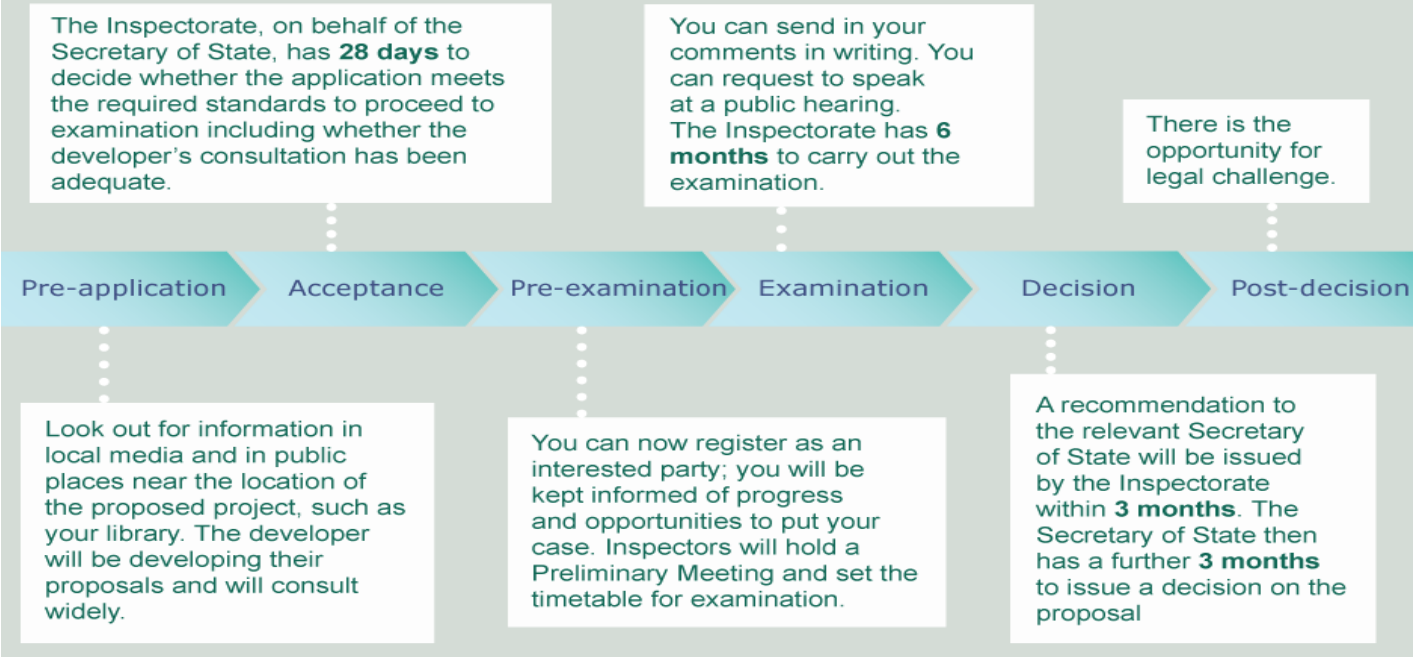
The Inspectorate, on behalf of the Secretary of State, has **28 days** to decide whether the application meets the required standards to proceed to examination including whether the developer's consultation has been adequate.

You can send in your comments in writing. You can request to speak at a public hearing. The Inspectorate has **6 months** to carry out the examination.

There is the opportunity for legal challenge.

Pre-application

Acceptance

Pre-examination

Examination

Decision

Post-decision

Look out for information in local media and in public places near the location of the proposed project, such as your library. The developer will be developing their proposals and will consult widely.

You can now register as an interested party; you will be kept informed of progress and opportunities to put your case. Inspectors will hold a Preliminary Meeting and set the timetable for examination.

A recommendation to the relevant Secretary of State will be issued by the Inspectorate within **3 months**. The Secretary of State then has a further **3 months** to issue a decision on the proposal